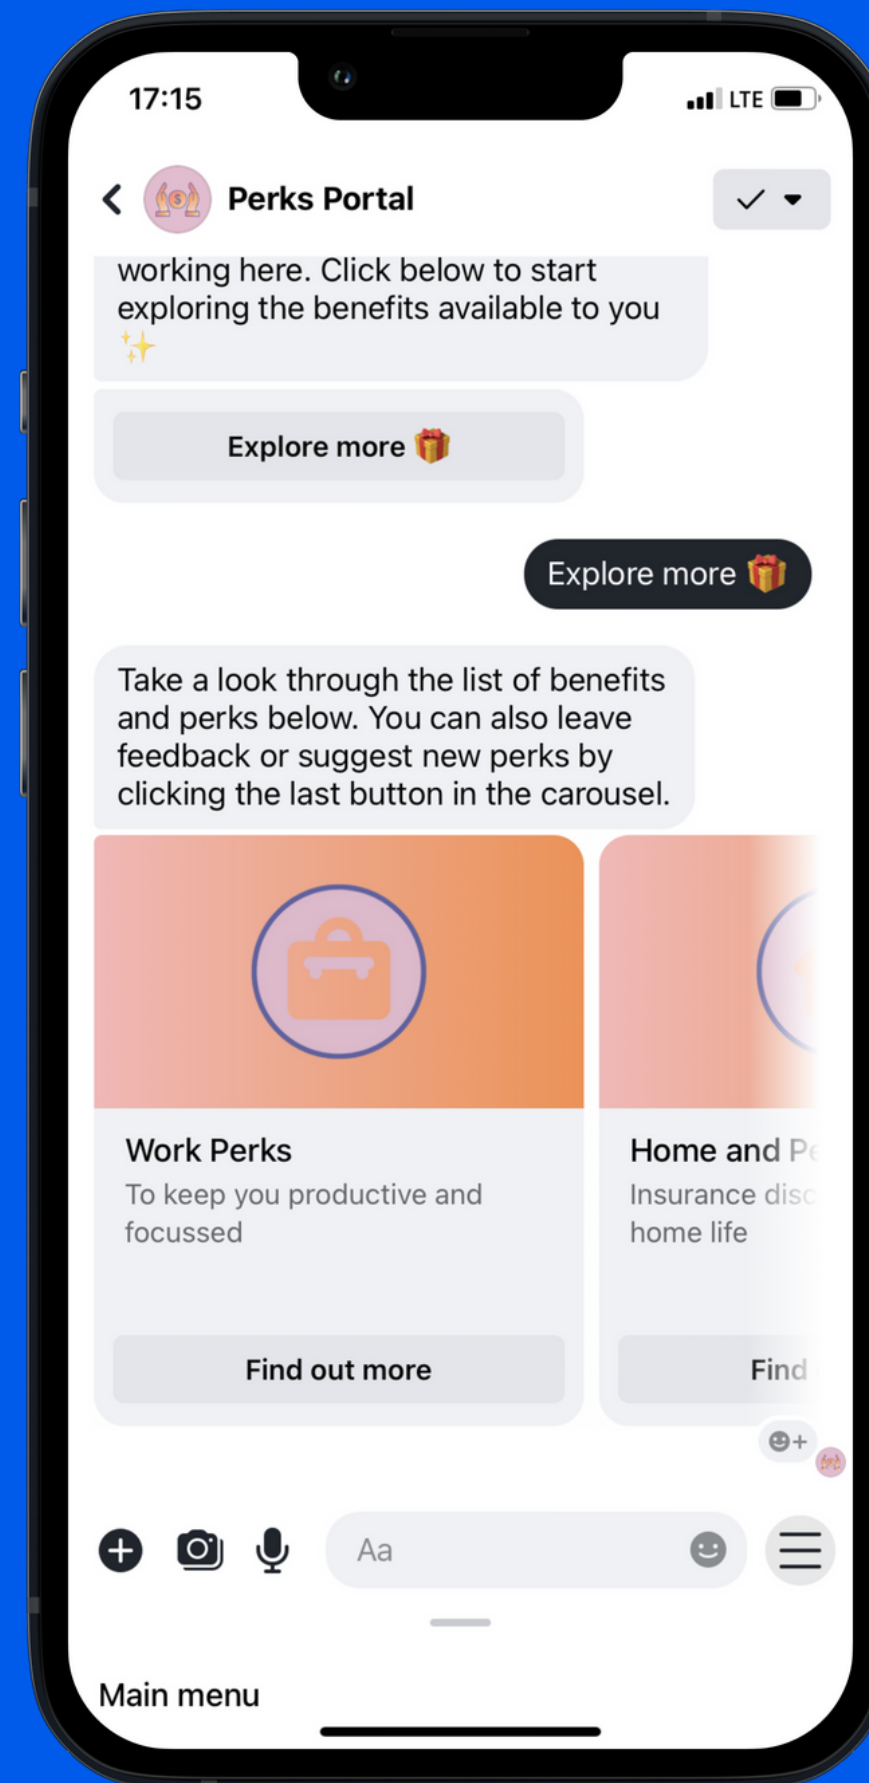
17:15

LTE

Perks Portal

working here. Click below to start exploring the benefits available to you ✨

Explore more 🎁

Explore more 🎁

Take a look through the list of benefits and perks below. You can also leave feedback or suggest new perks by clicking the last button in the carousel.

Work Perks

To keep you productive and focussed

Find out more

Home and P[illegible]

Insurance disc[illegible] home life

Find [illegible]

Aa

Main menu